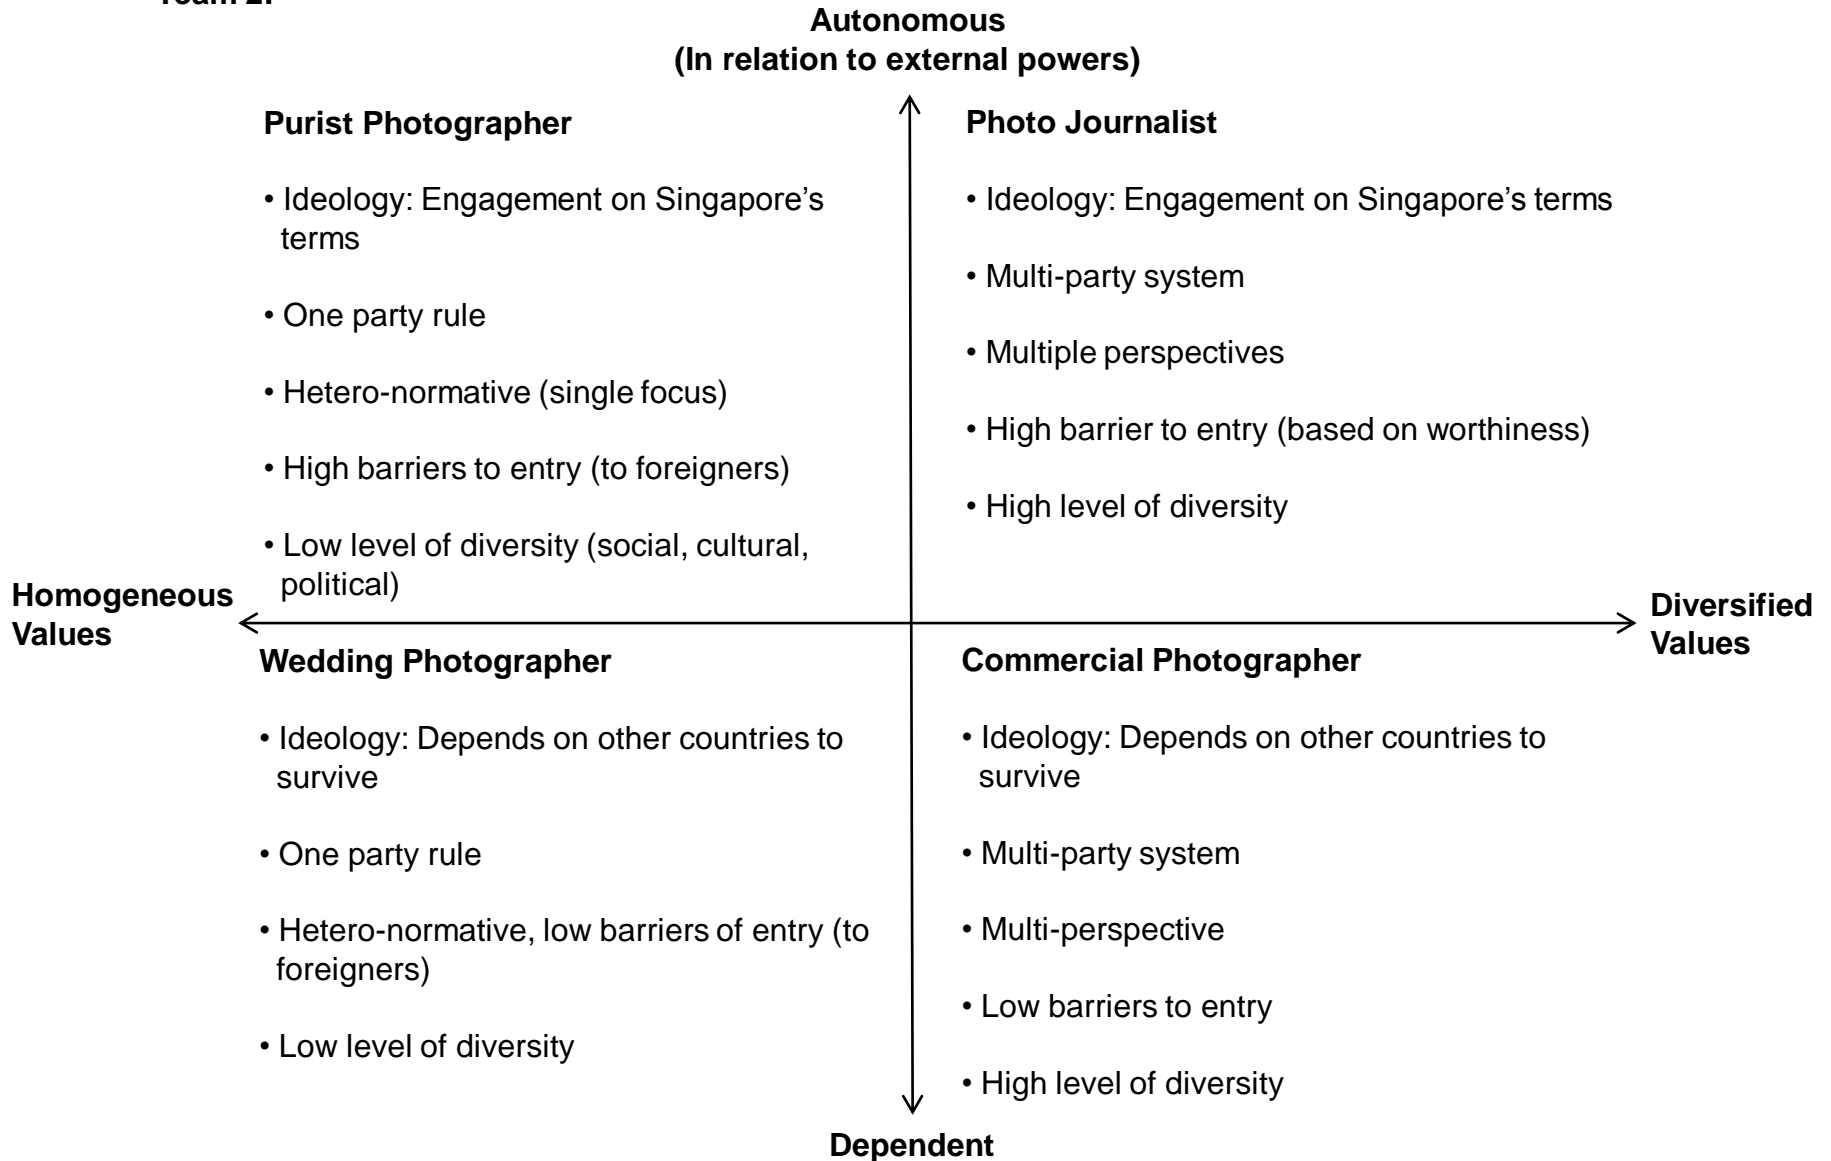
Team 2:

Autonomous
(In relation to external powers)

Purist Photographer

• Ideology: Engagement on Singapore's terms

• One party rule

• Hetero-normative (single focus)

• High barriers to entry (to foreigners)

• Low level of diversity (social, cultural, political)

Photo Journalist

• Ideology: Engagement on Singapore's terms

• Multi-party system

• Multiple perspectives

• High barrier to entry (based on worthiness)

• High level of diversity

Homogeneous Values

Diversified Values

Wedding Photographer

• Ideology: Depends on other countries to survive

• One party rule

• Hetero-normative, low barriers of entry (to foreigners)

• Low level of diversity

Commercial Photographer

• Ideology: Depends on other countries to survive

• Multi-party system

• Multi-perspective

• Low barriers to entry

• High level of diversity

Dependent